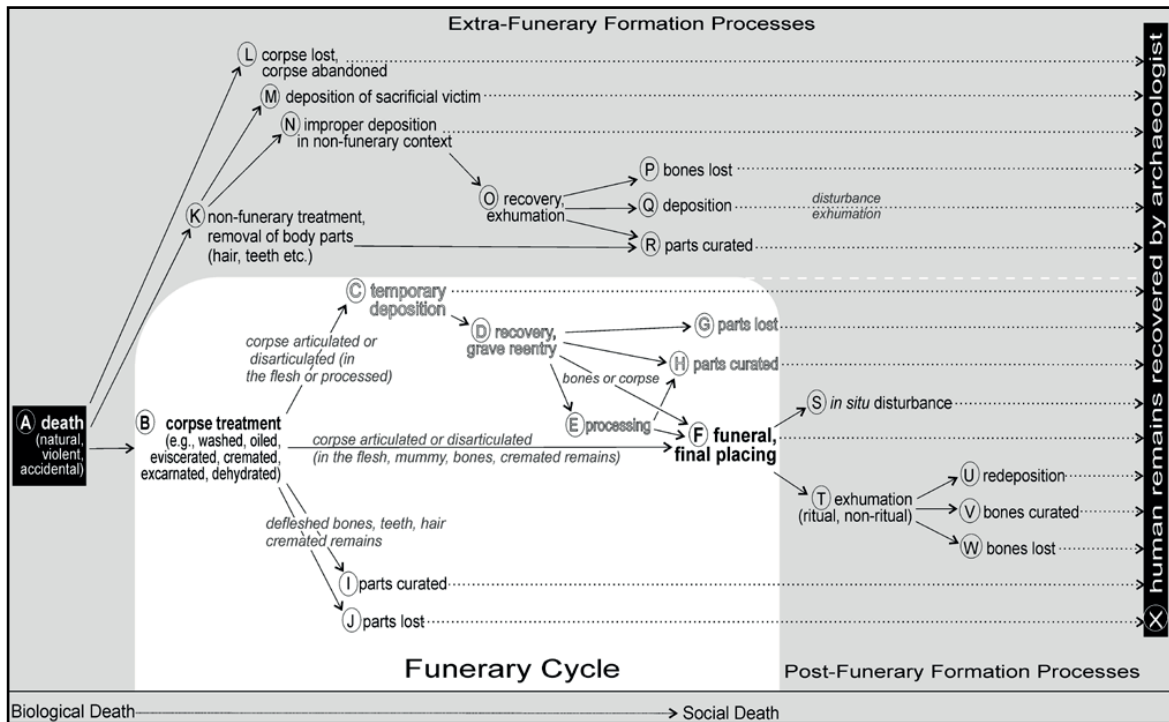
Extra-Funerary Formation Processes

L corpse lost, corpse abandoned

M deposition of sacrificial victim

N improper deposition in non-funerary context

K non-funerary treatment, removal of body parts (hair, teeth etc.)

O recovery, exhumation

P bones lost

Q deposition

disturbance exhumation

R parts curated

C temporary deposition

corpse articulated or disarticulated (in the flesh or processed)

D recovery, grave reentry

G parts lost

H parts curated

bones or corpse

E processing

F funeral, final placing

S in situ disturbance

A death (natural, violent, accidental)

B corpse treatment (e.g., washed, oiled, eviscerated, cremated, excarnated, dehydrated)

corpse articulated or disarticulated (in the flesh, mummy, bones, cremated remains)

T exhumation (ritual, non-ritual)

U redeposition

V bones curated

W bones lost

defleshed bones, teeth, hair cremated remains

I parts curated

J parts lost

X human remains recovered by archaeologist

Funerary Cycle

Post-Funerary Formation Processes

Biological Death → Social Death